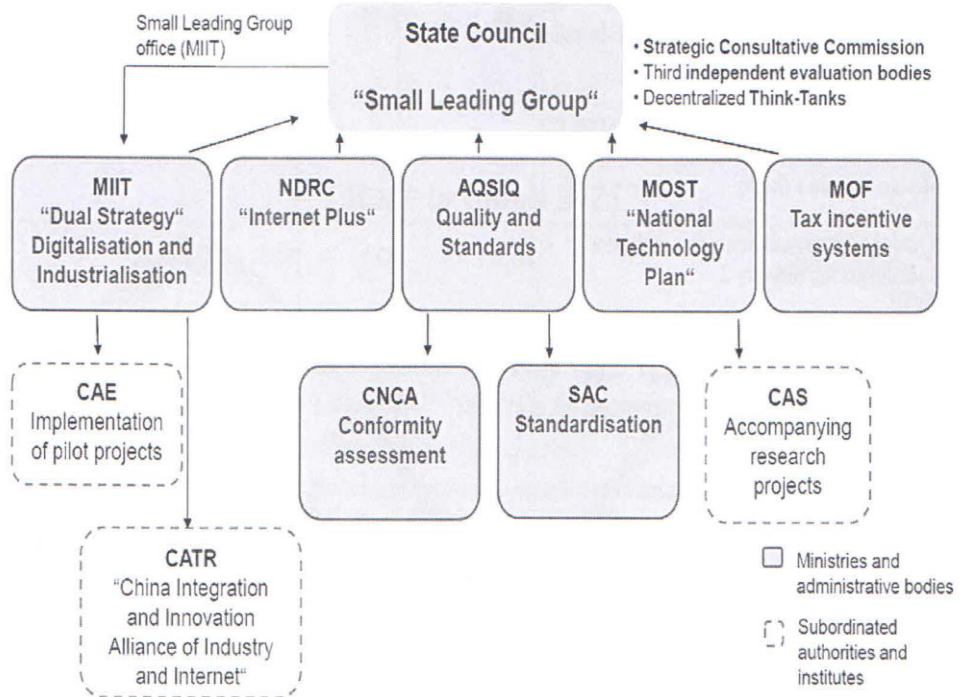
Small Leading Group office (MIIT)

State Council

"Small Leading Group"

• Strategic Consultative Commission
• Third independent evaluation bodies
• Decentralized Think-Tanks

MIIT
"Dual Strategy"
Digitalisation and Industrialisation

NDRC
"Internet Plus"

AQSIQ
Quality and Standards

MOST
"National Technology Plan"

MOF
Tax incentive systems

CAE
Implementation of pilot projects

CNCA
Conformity assessment

SAC
Standardisation

CAS
Accompanying research projects

CATR
"China Integration and Innovation Alliance of Industry and Internet"

Ministries and administrative bodies

Subordinated authorities and institutes